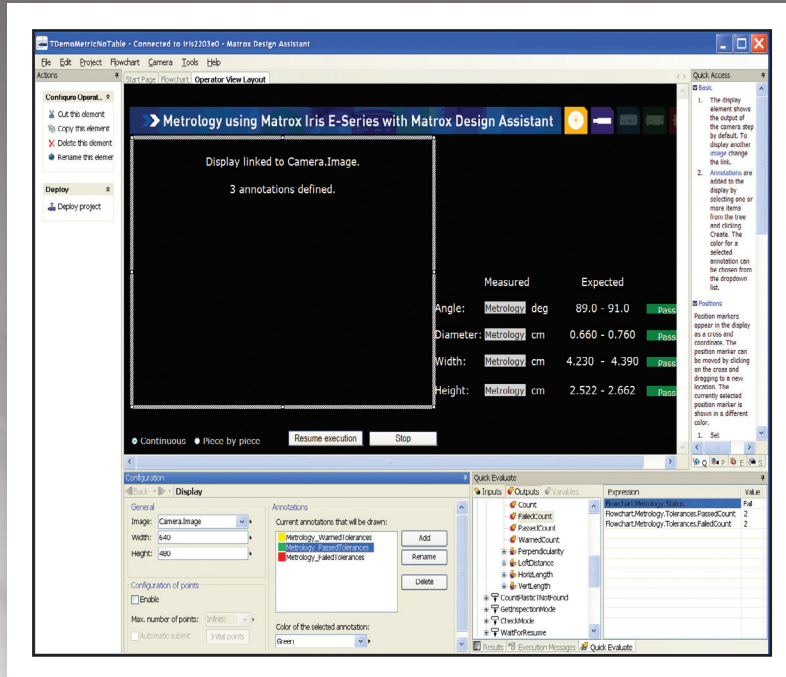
TDemoMetricNoTable - Connected to iris2203e0 - Matrox Design Assistant

File Edit Project Flowchart Camera Tools Help

Actions

Configure Operat...
Cut this element
Copy this element
Delete this element
Rename this elemer

Deploy
Deploy project

Start Page Flowchart Operator View Layout

Metrology using Matrox Iris E-Series with Matrox Design Assistant

Display linked to Camera.Image.

3 annotations defined.

Measured Expected

Angle: Metrology deg 89.0 - 91.0 Pass

Diameter: Metrology cm 0.660 - 0.760 Pass

Width: Metrology cm 4.230 - 4.390 Pass

Height: Metrology cm 2.522 - 2.662 Pass

Continuous Piece by piece Resume execution Stop

Quick Access

Basic

1. The display element shows the output of the camera step by default. To display another image change the link.

2. Annotations are added to the display by selecting one or more items from the tree and clicking Create. The color for a selected annotation can be chosen from the dropdown list.

Positions

Position markers appear in the display as a cross and coordinate. The position marker can be moved by clicking on the cross and dragging to a new location. The currently selected position marker is shown in a different color.

1. Set

Configuration

Back Display

General
Image: Camera.Image
Width: 640
Height: 480

Configuration of points
Enable
Max. number of points: Infinite
Automatic submit Initial points

Annotations
Current annotations that will be drawn:
Metrology_WarnedTolerances
Metrology_PassedTolerances
Metrology_FailedTolerances
Add
Rename
Delete

Color of the selected annotation:
Green

Quick Evaluate

Inputs Outputs Variables

Count
FailedCount
PassedCount
WarnedCount
Perpendicularity
LeftDistance
HorizLength
VertLength
CountPlasticNotFound
GetInspectionMode
CheckMode
WaitForResume

| Expression | Value |
|---|---|
| Flowchart.Metrology.Status | Fail |
| Flowchart.Metrology.Tolerances.PassedCount | 2 |
| Flowchart.Metrology.Tolerances.FailedCount | 2 |

Results Execution Messages Quick Evaluate